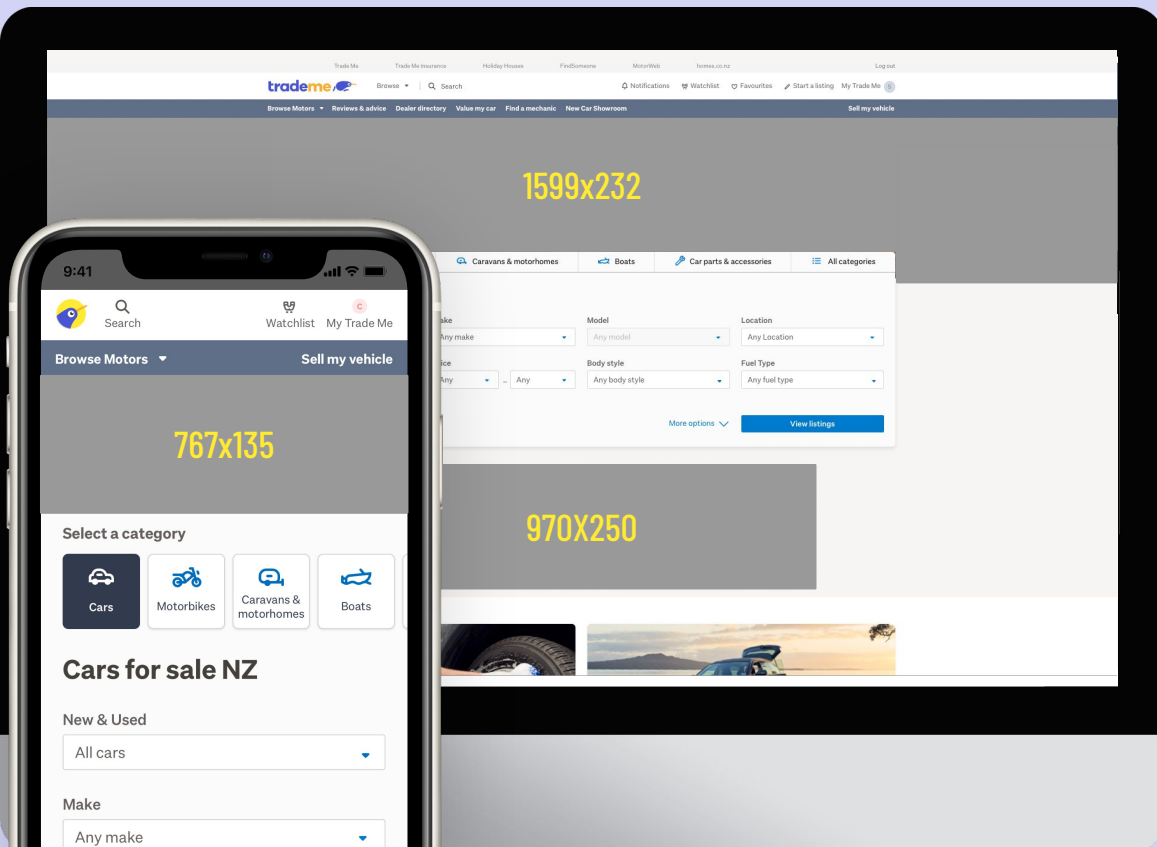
Trade Me Trade Me Insurance Holiday Houses FindSomeone MotorWeb homes.co.nz Log out

trademe Browse Search Notifications Watchlist Favourites Start a listing My Trade Me S

Browse Motors Reviews & advice Dealer directory Value my car Find a mechanic New Car Showroom Sell my vehicle

1599x232

Caravans & motorhomes Boats Car parts & accessories All categories

ake Model Location
Any make Any model Any Location

ice Body style Fuel Type
Any Any Any body style Any fuel type

More options View listings

970X250

9:41

Search Watchlist My Trade Me

Browse Motors Sell my vehicle

767x135

Select a category

Cars Motorbikes Caravans & motorhomes Boats

Cars for sale NZ

New & Used
All cars

Make
Any make